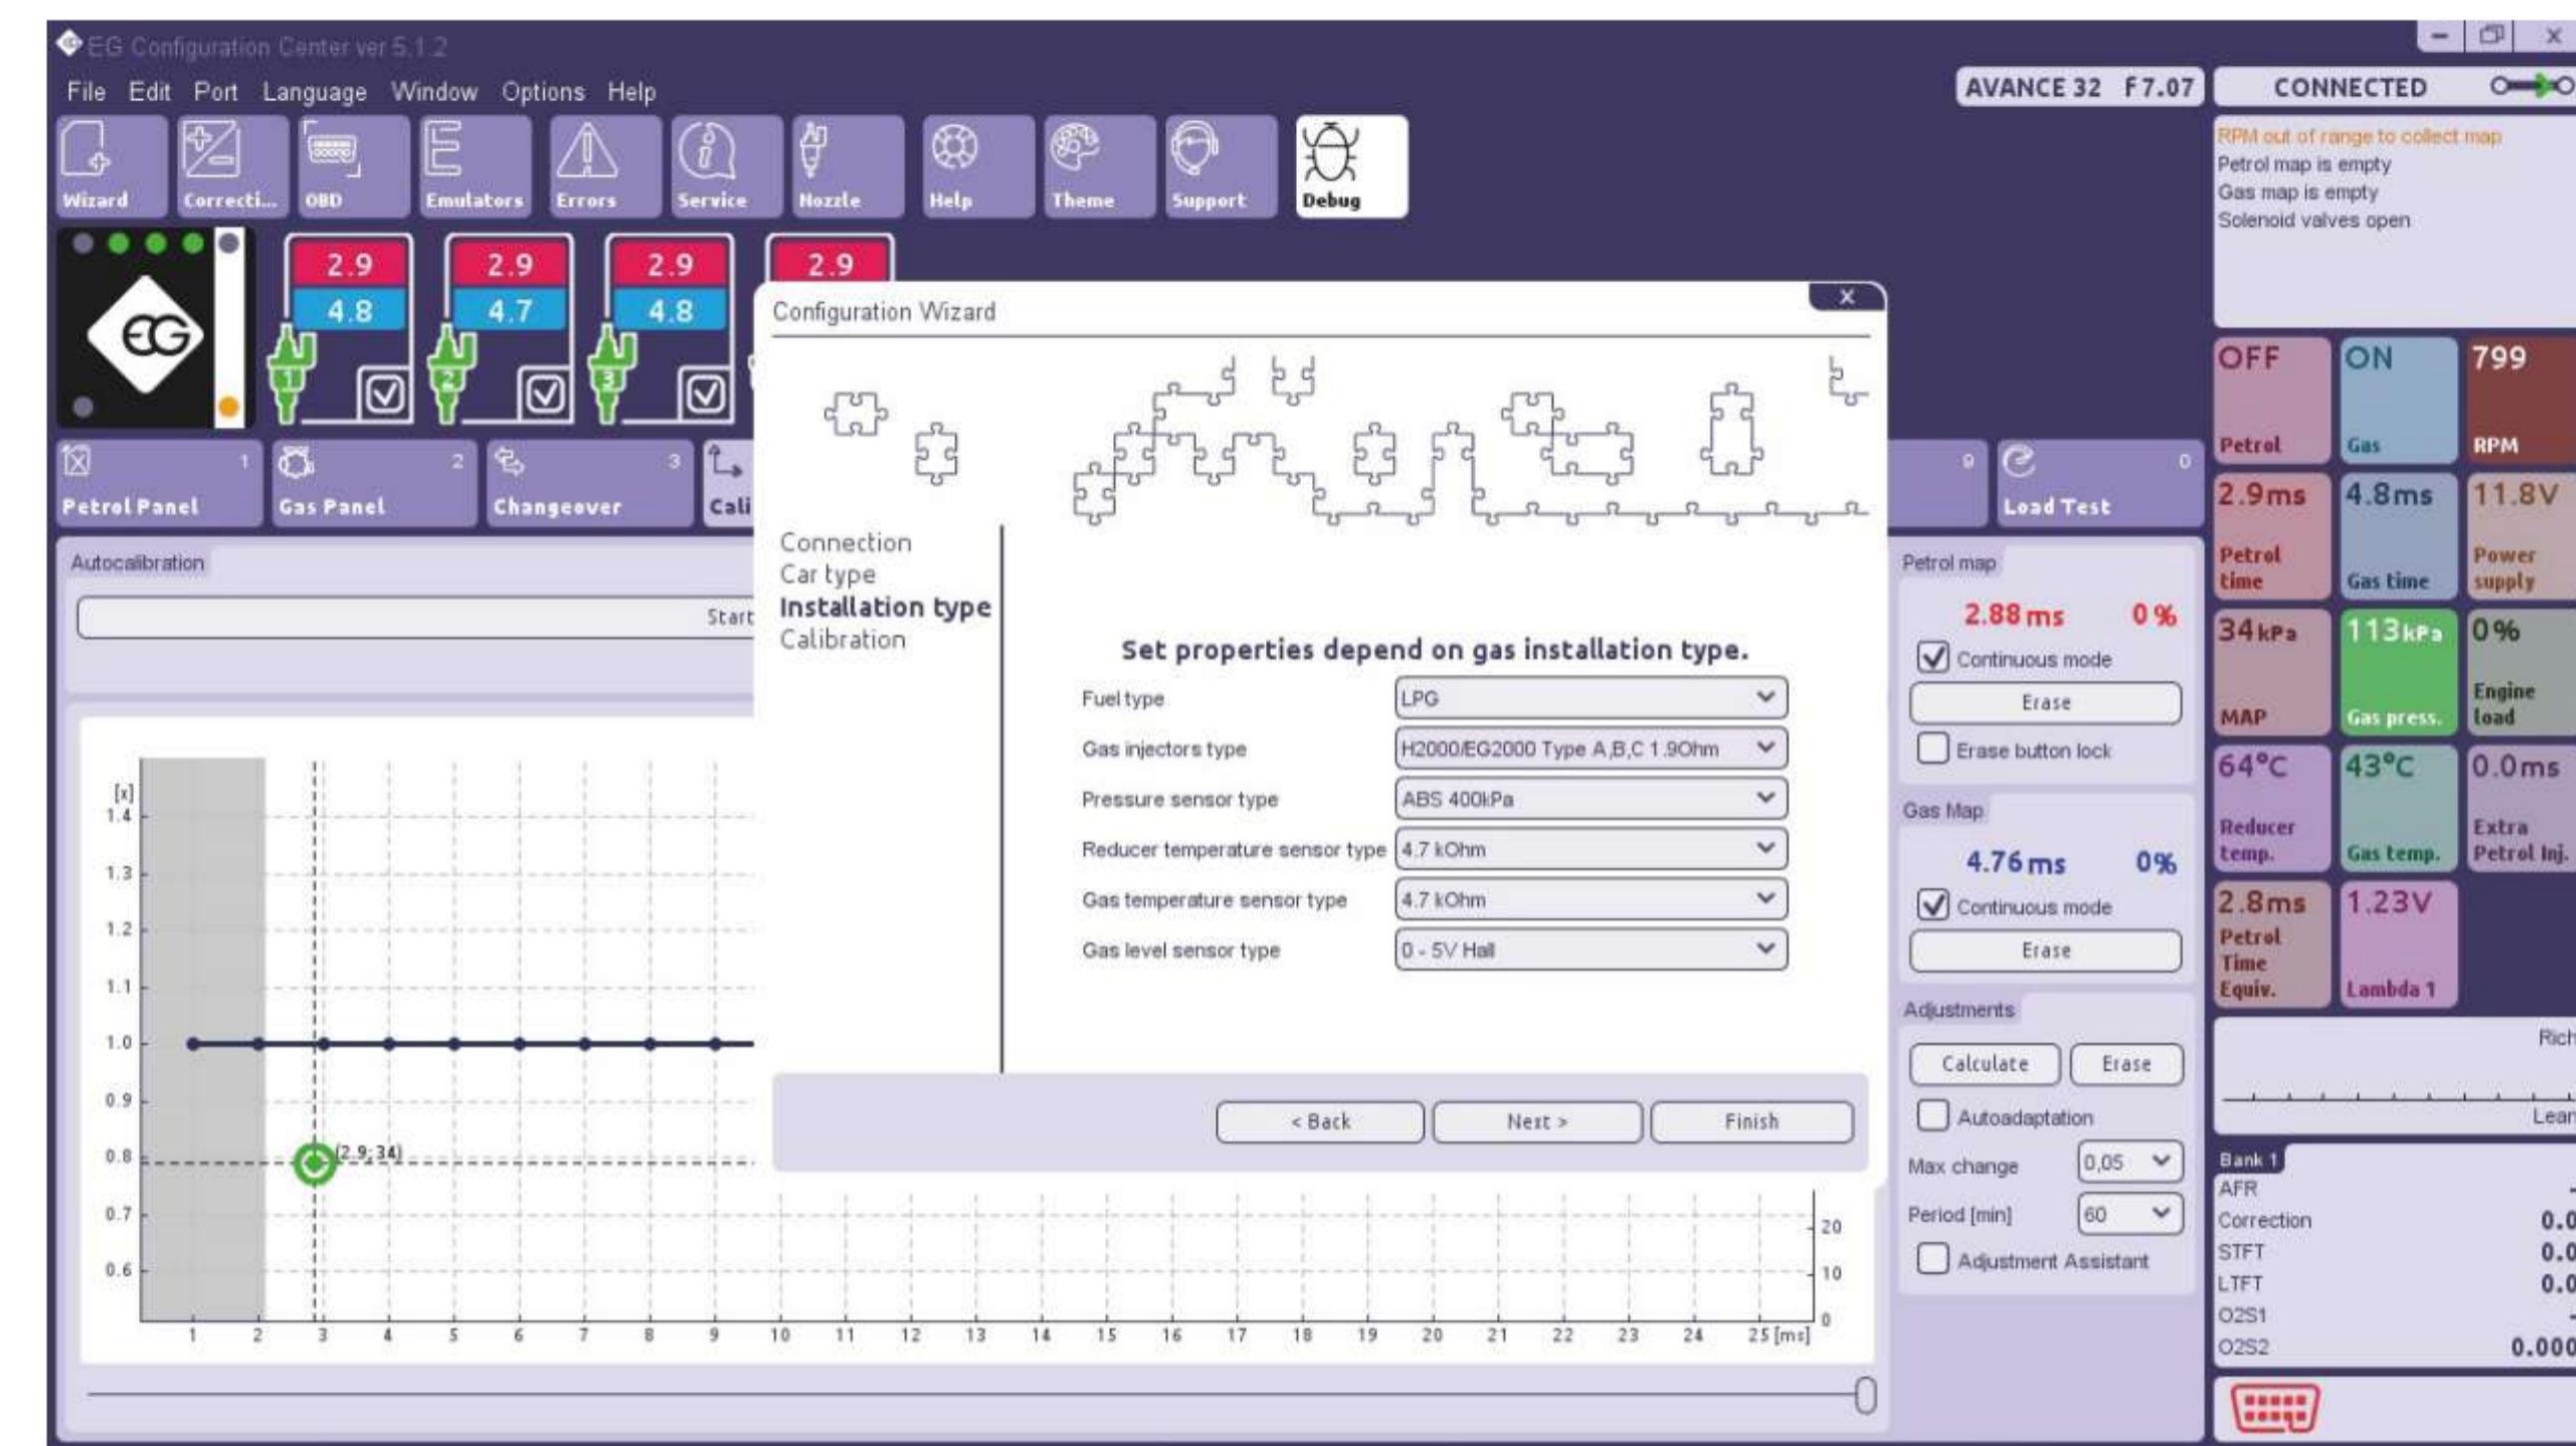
EG Configuration Center ver 5.1.2

File Edit Port Language Window Options Help

AVANCE 32 F7.07

CONNECTED

Wizard Correcti... OBD Emulators Errors Service Nozzle Help Theme Support Debug

RPM out of range to collect map
Petrol map is empty
Gas map is empty
Solenoid valves open

2.9
4.8
2.9
4.7
2.9
4.8
2.9

1 2 3

Petrol Panel 1
Gas Panel 2
Changeover 3
Cali
9
Load Test 0

Configuration Wizard

Connection
Car type
Installation type
Calibration

Set properties depend on gas installation type.

| | |
|---|---|
| Fuel type | LPG |
| Gas injectors type | H2000/EG2000 Type A,B,C 1.9Ohm |
| Pressure sensor type | ABS 400kPa |
| Reducer temperature sensor type | 4.7 kOhm |
| Gas temperature sensor type | 4.7 kOhm |
| Gas level sensor type | 0 - 5V Hall |

< Back Next > Finish

Autocalibration
Start

[x]
1.4
1.3
1.2
1.1
1.0
0.9
0.8
0.7
0.6
(2.9; 34)
1 2 3 4 5 6 7 8 9 10 11 12 13 14 15 16 17 18 19 20 21 22 23 24 25 [ms]
20
10
0

Petrol map
2.88 ms 0 %
Continuous mode
Erase
Erase button lock

Gas Map
4.76 ms 0%
Continuous mode
Erase

Adjustments
Calculate Erase
Autoadaptation
Max change 0,05
Period [min] 60
Adjustment Assistant

OFF Petrol
ON Gas
799 RPM
2.9ms Petrol time
4.8ms Gas time
11.8V Power supply
34 kPa MAP
113 kPa Gas press.
0% Engine load
64°C Reducer temp.
43°C Gas temp.
0.0ms Extra Petrol Inj.
2.8ms Petrol Time Equiv.
1.23V Lambda 1

Rich
Lean

Bank 1
AFR
Correction 0.0
STFT 0.0
LTFT 0.0
O2S1
O2S2 0.000